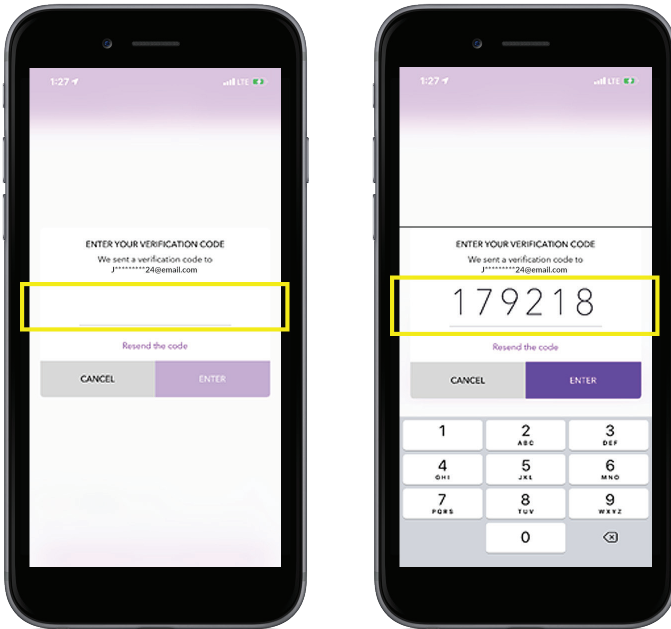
1:27

LTE

ENTER YOUR VERIFICATION CODE

We sent a verification code to J*********24@email.com

Resend the code

CANCEL

ENTER

1:27

LTE

ENTER YOUR VERIFICATION CODE

We sent a verification code to J*********24@email.com

179218

Resend the code

CANCEL

ENTER

1

2 ABC

3 DEF

4 GHI

5 JKL

6 MNO

7 PQRS

8 TUV

9 WXYZ

0